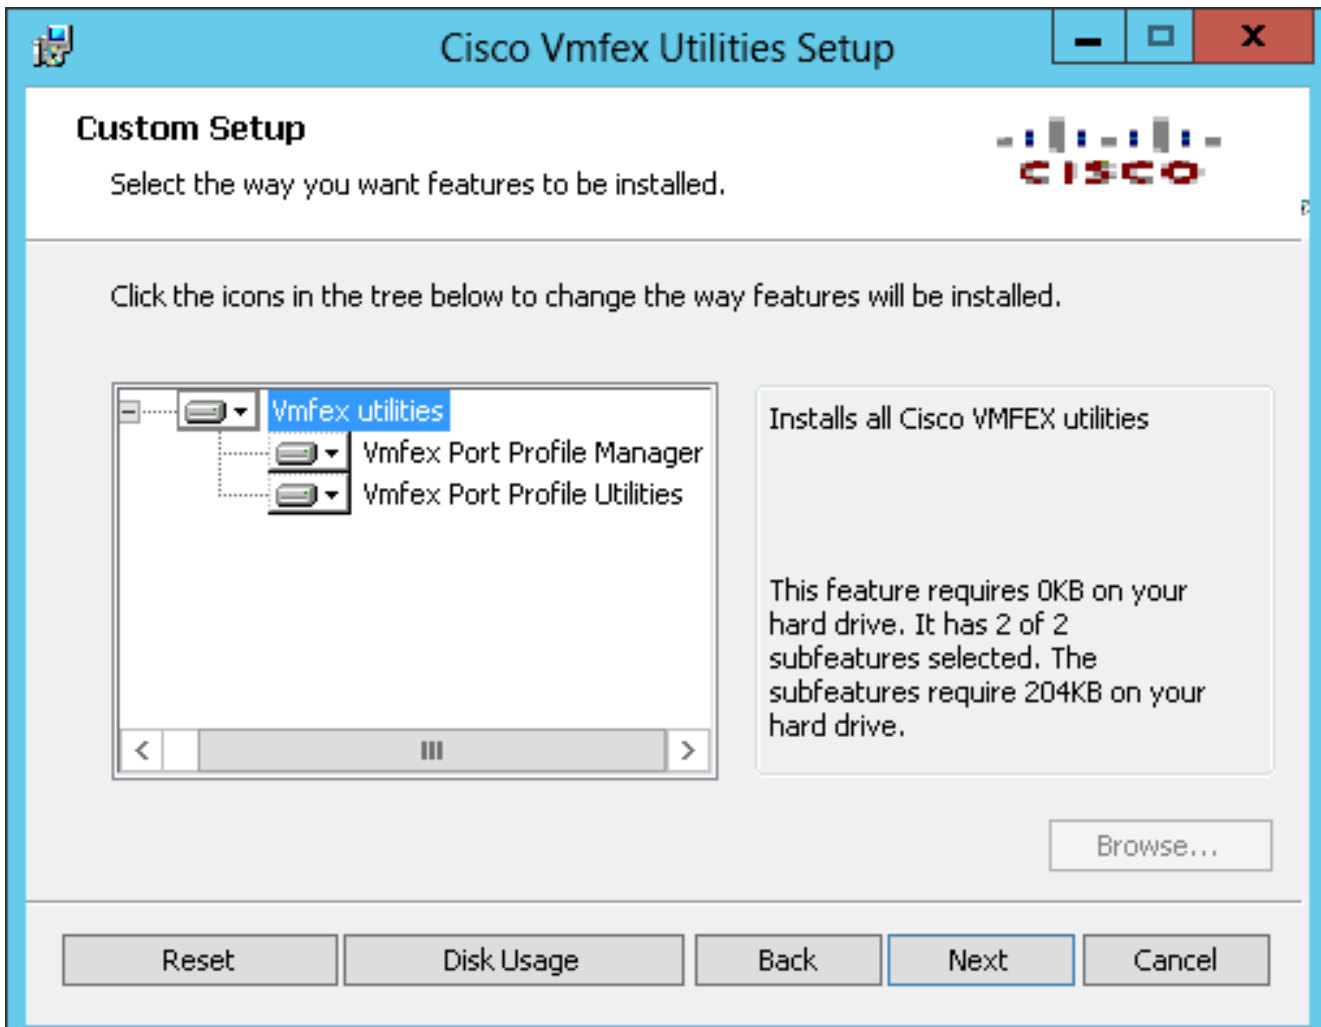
Cisco Vmfex Utilities Setup

Custom Setup

Select the way you want features to be installed.

CISCO

Click the icons in the tree below to change the way features will be installed.

Vmfex utilities
Vmfex Port Profile Manager
Vmfex Port Profile Utilities

Installs all Cisco VMFEX utilities

This feature requires 0KB on your hard drive. It has 2 of 2 subfeatures selected. The subfeatures require 204KB on your hard drive.

Browse...

Reset | Disk Usage | Back | Next | Cancel